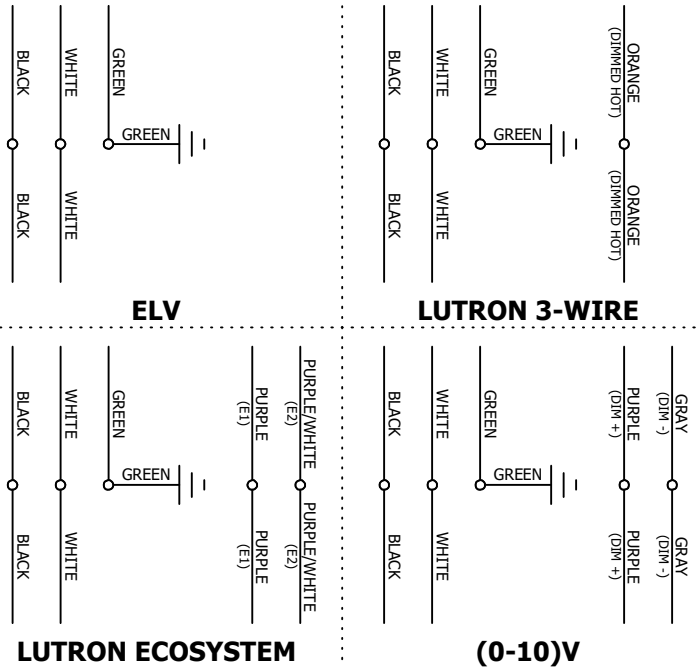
BLACK
WHITE
GREEN
GREEN
BLACK
WHITE

ELV

BLACK
WHITE
GREEN
ORANGE (DIMMED HOT)
GREEN
BLACK
WHITE
ORANGE (DIMMED HOT)

LUTRON 3-WIRE

BLACK
WHITE
GREEN
PURPLE (E1)
PURPLE/WHITE (E2)
GREEN
BLACK
WHITE
PURPLE (E1)
PURPLE/WHITE (E2)

LUTRON ECOSYSTEM

BLACK
WHITE
GREEN
PURPLE (DIM +)
GRAY (DIM -)
GREEN
BLACK
WHITE
PURPLE (DIM +)
GRAY (DIM -)

(0-10)V